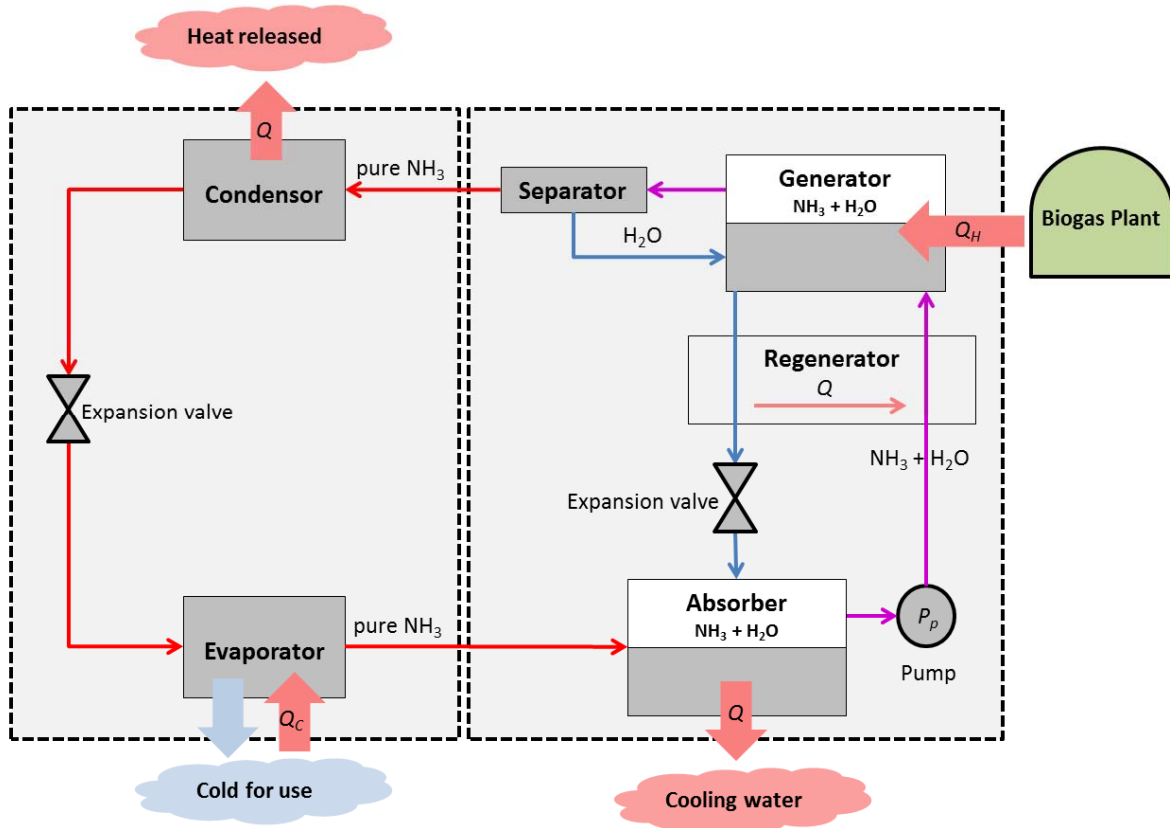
Heat released

$Q$

Condensor

pure $NH_3$

Separator

Generator
$NH_3 + H_2O$

$H_2O$

$Q_H$

Biogas Plant

Regenerator
$Q$

Expansion valve

$NH_3 + H_2O$

Expansion valve

Absorber
$NH_3 + H_2O$

$P_p$

Pump

Evaporator

pure $NH_3$

$Q_C$

$Q$

Cold for use

Cooling water